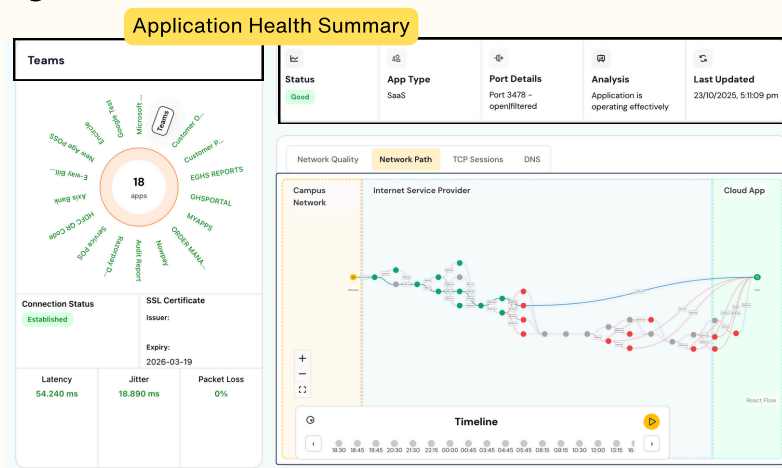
Application Health Summary

Teams

Teams
Microsoft ...
Google Test
Elesctio
Customer O...
Customer P...
EGHS REPORTS
GHSPORTAL
MYAPPS
ORDER MANA...
Newpay
Audit Report
Razorpay D...
Service POS
HDFC QR Code
Axis Bank
E-way Bil...
New Age POSS

18
apps

Connection Status
Established

SSL Certificate
Issuer:
Expiry:
2026-03-19

Latency
54.240 ms

Jitter
18.890 ms

Packet Loss
0%

Status
Good

App Type
SaaS

Port Details
Port 3478 - open|filtered

Analysis
Application is operating effectively

Last Updated
23/10/2025, 5:11:09 pm

Network Quality | Network Path | TCP Sessions | DNS

Campus Network

Internet Service Provider

Cloud App

React Flow

+
−

Timeline

18:30 | 18:45 | 19:45 | 20:30 | 21:30 | 22:15 | 00:00 | 00:45 | 03:45 | 04:45 | 05:45 | 08:15 | 09:15 | 09:45 | 10:30 | 12:00 | 13:15 | 16: